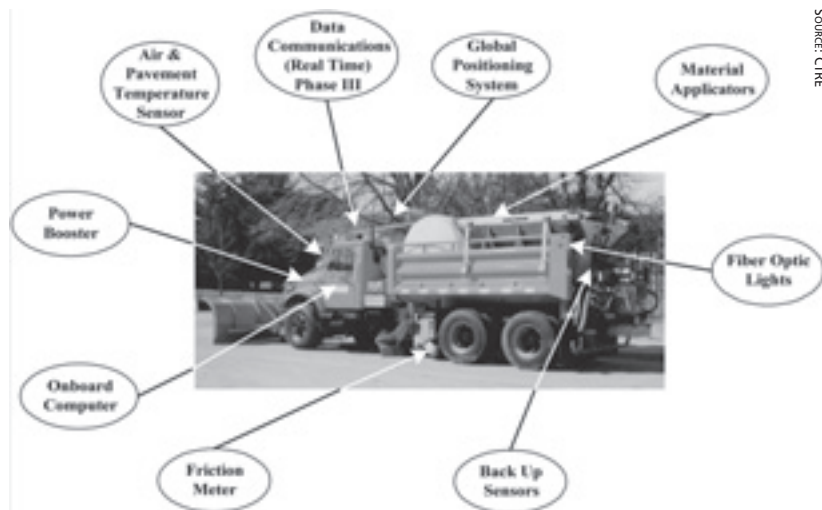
Air & Pavement Temperature Sensor

Data Communications (Real Time) Phase III

Global Positioning System

Material Applicators

Power Booster

Fiber Optic Lights

Onboard Computer

Friction Meter

Back Up Sensors

SOURCE: CTRE